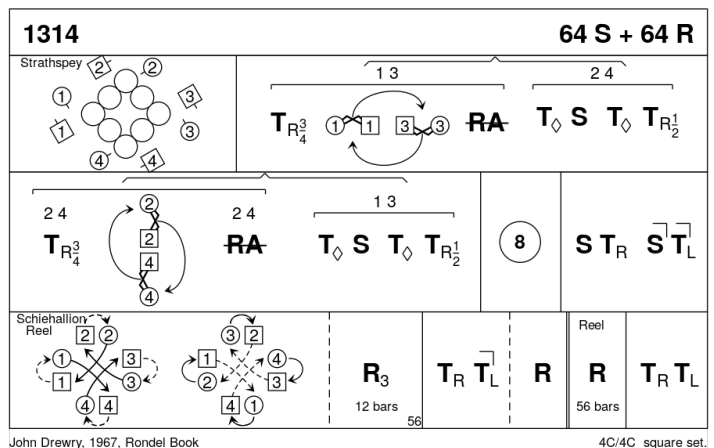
1314

64 S + 64 R

Strathspey

2 2 3 3 4 4 1 1

1 3

$T_{R\frac{3}{4}}$ 1 1 3 3 ~~RA~~

2 4

$T_{\Diamond}$ S $T_{\Diamond}$ $T_{R\frac{1}{2}}$

2 4

$T_{R\frac{3}{4}}$

2 2 4 4

2 4

~~RA~~

1 3

$T_{\Diamond}$ S $T_{\Diamond}$ $T_{R\frac{1}{2}}$

8

S $T_R$ S $T_L$

Schiehallion Reel

2 2 1 3 1 3 4 4

3 2 1 4 2 3 4 1

$R_3$

12 bars

56

$T_R$ $T_L$

R

Reel

R

56 bars

$T_R$ $T_L$

John Drewry, 1967, Rondel Book

4C/4C square set.